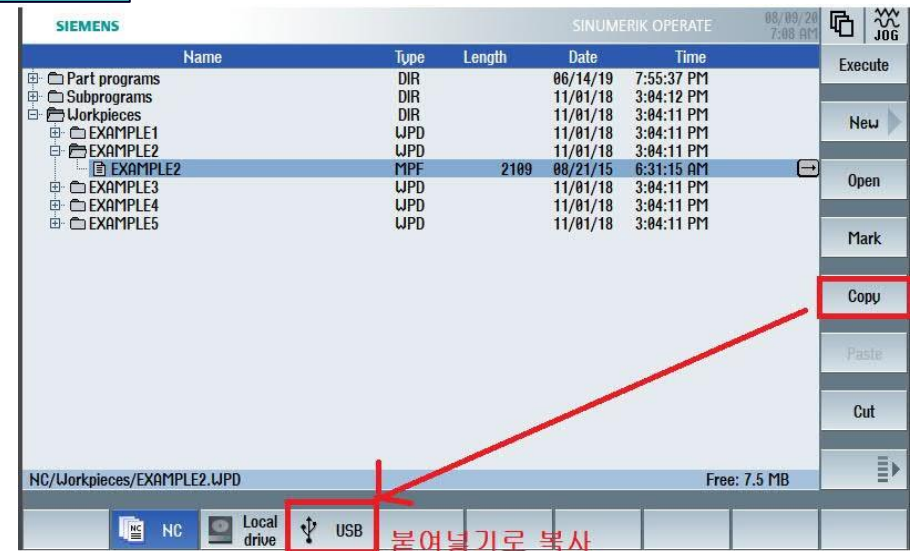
SIEMENS

SINUMERIK OPERATE

08/09/20 7:08 AM

JOG

| Name | Type | Length | Date | Time |
|---|---|---|---|---|
| Part programs | DIR | | 06/14/19 | 7:55:37 PM |
| Subprograms | DIR | | 11/01/18 | 3:04:12 PM |
| Workpieces | DIR | | 11/01/18 | 3:04:11 PM |
| EXAMPLE1 | WPD | | 11/01/18 | 3:04:11 PM |
| EXAMPLE2 | WPD | | 11/01/18 | 3:04:11 PM |
| EXAMPLE2 | MPF | 2109 | 08/21/15 | 6:31:15 AM |
| EXAMPLE3 | WPD | | 11/01/18 | 3:04:11 PM |
| EXAMPLE4 | WPD | | 11/01/18 | 3:04:11 PM |
| EXAMPLE5 | WPD | | 11/01/18 | 3:04:11 PM |

NC/Workpieces/EXAMPLE2.WPD

Free: 7.5 MB

Execute

New

Open

Mark

Copy

Paste

Cut

NC

Local drive

USB

붙여넣기로 복사